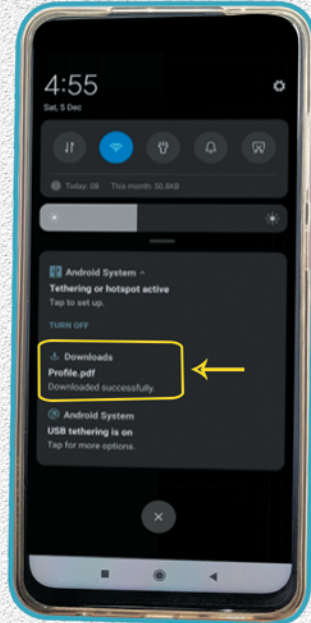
4:55
Sat, 5 Dec

Today: 0B This month: 50.8KB

Android System ^
Tethering or hotspot active
Tap to set up.

TURN OFF

Downloads
Profile.pdf
Downloaded successfully.

Android System
USB tethering is on
Tap for more options.